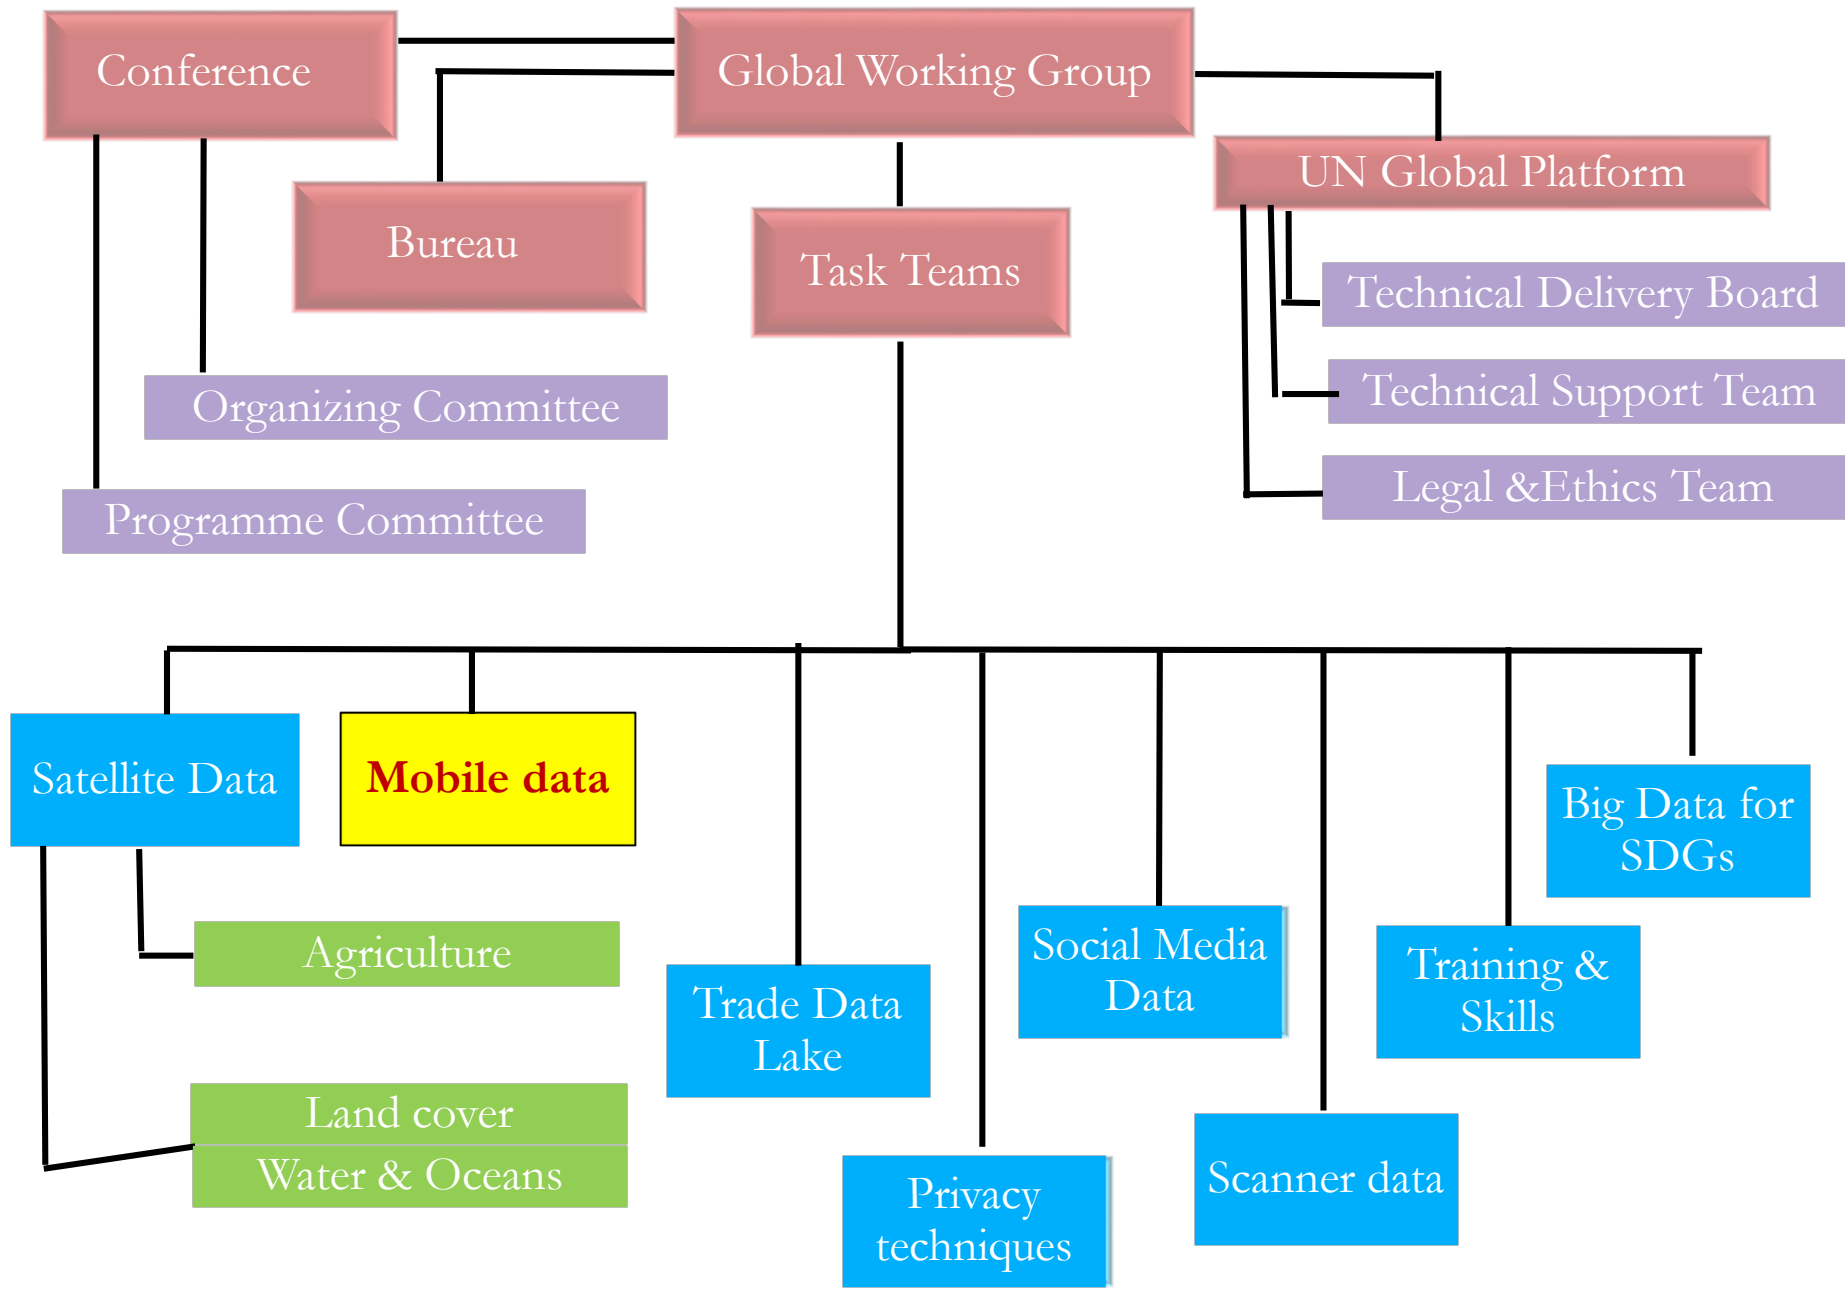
Conference

Global Working Group

UN Global Platform

Bureau

Task Teams

Technical Delivery Board

Technical Support Team

Organizing Committee

Legal &Ethics Team

Programme Committee

Satellite Data

Mobile data

Big Data for SDGs

Agriculture

Social Media Data

Training & Skills

Trade Data Lake

Land cover

Water & Oceans

Privacy techniques

Scanner data